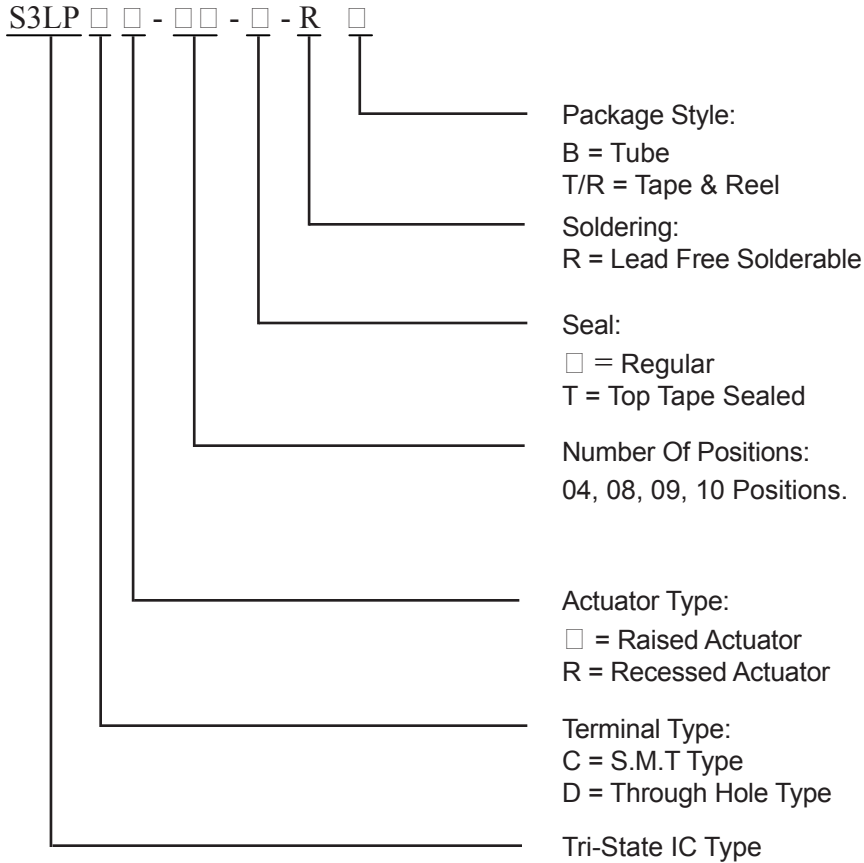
S3LP □ □ - □□ - □ - R □

Package Style:
B = Tube
T/R = Tape & Reel

Soldering:
R = Lead Free Solderable

Seal:
□ = Regular
T = Top Tape Sealed

Number Of Positions:
04, 08, 09, 10 Positions.

Actuator Type:
□ = Raised Actuator
R = Recessed Actuator

Terminal Type:
C = S.M.T Type
D = Through Hole Type

Tri-State IC Type